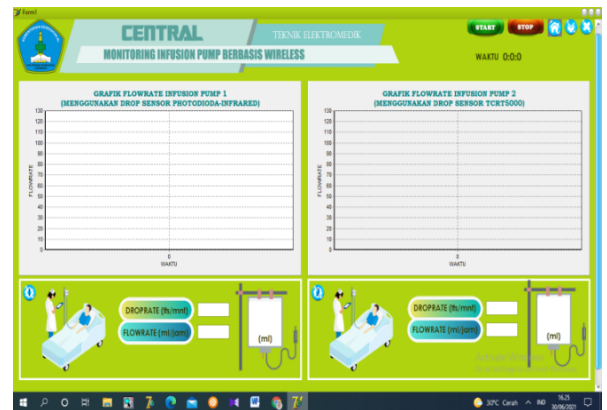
Form1

CENTRAL

TEKNIK ELEKTROMEDIK

MONITORING INFUSION PUMP BERBASIS WIRELESS

START STOP

WAKTU 0:0:0

GRAFIK FLOWRATE INFUSION PUMP 1
(MENGGUNAKAN DROP SENSOR PHOTODIODA-INFRARED)

130
120
110
100
90
80
70
60
50
40
30
20
10
0

FLOWRATE

0
WAKTU

GRAFIK FLOWRATE INFUSION PUMP 2
(MENGGUNAKAN DROP SENSOR TCRT5000)

130
120
110
100
90
80
70
60
50
40
30
20
10
0

FLOWRATE

0
WAKTU

1

DROPRATE (tts/mnt)

FLOWRATE (ml/jam)

(ml)

2

DROPRATE (tts/mnt)

FLOWRATE (ml/jam)

(ml)

Activate Windows
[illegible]

30°C Cerah ^ IND 16.25 30/06/2021